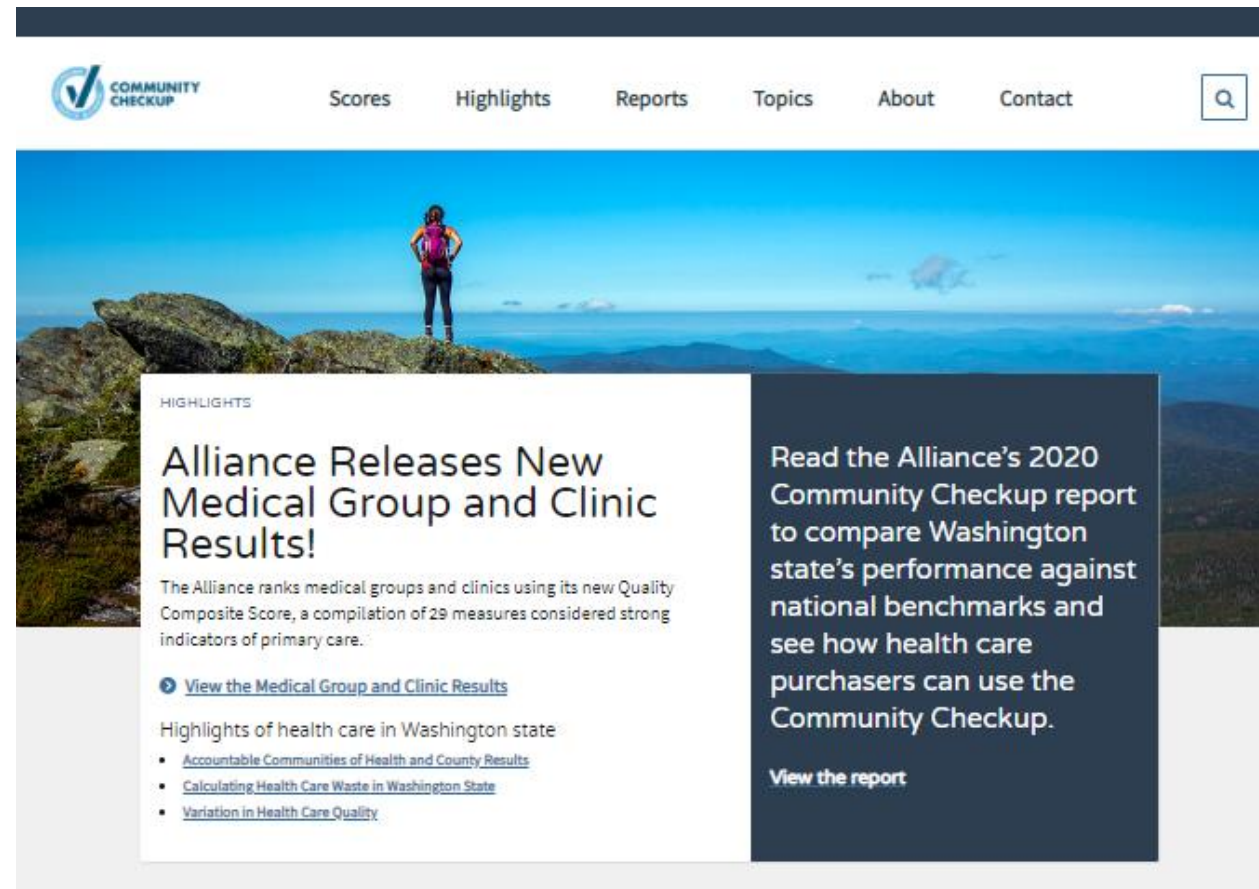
COMMUNITY CHECKUP

Scores Highlights Reports Topics About Contact

HIGHLIGHTS

Alliance Releases New Medical Group and Clinic Results!

The Alliance ranks medical groups and clinics using its new Quality Composite Score, a compilation of 29 measures considered strong indicators of primary care.

View the Medical Group and Clinic Results

Highlights of health care in Washington state

- Accountable Communities of Health and County Results
- Calculating Health Care Waste in Washington State
- Variation in Health Care Quality

Read the Alliance's 2020 Community Checkup report to compare Washington state's performance against national benchmarks and see how health care purchasers can use the Community Checkup.

View the report